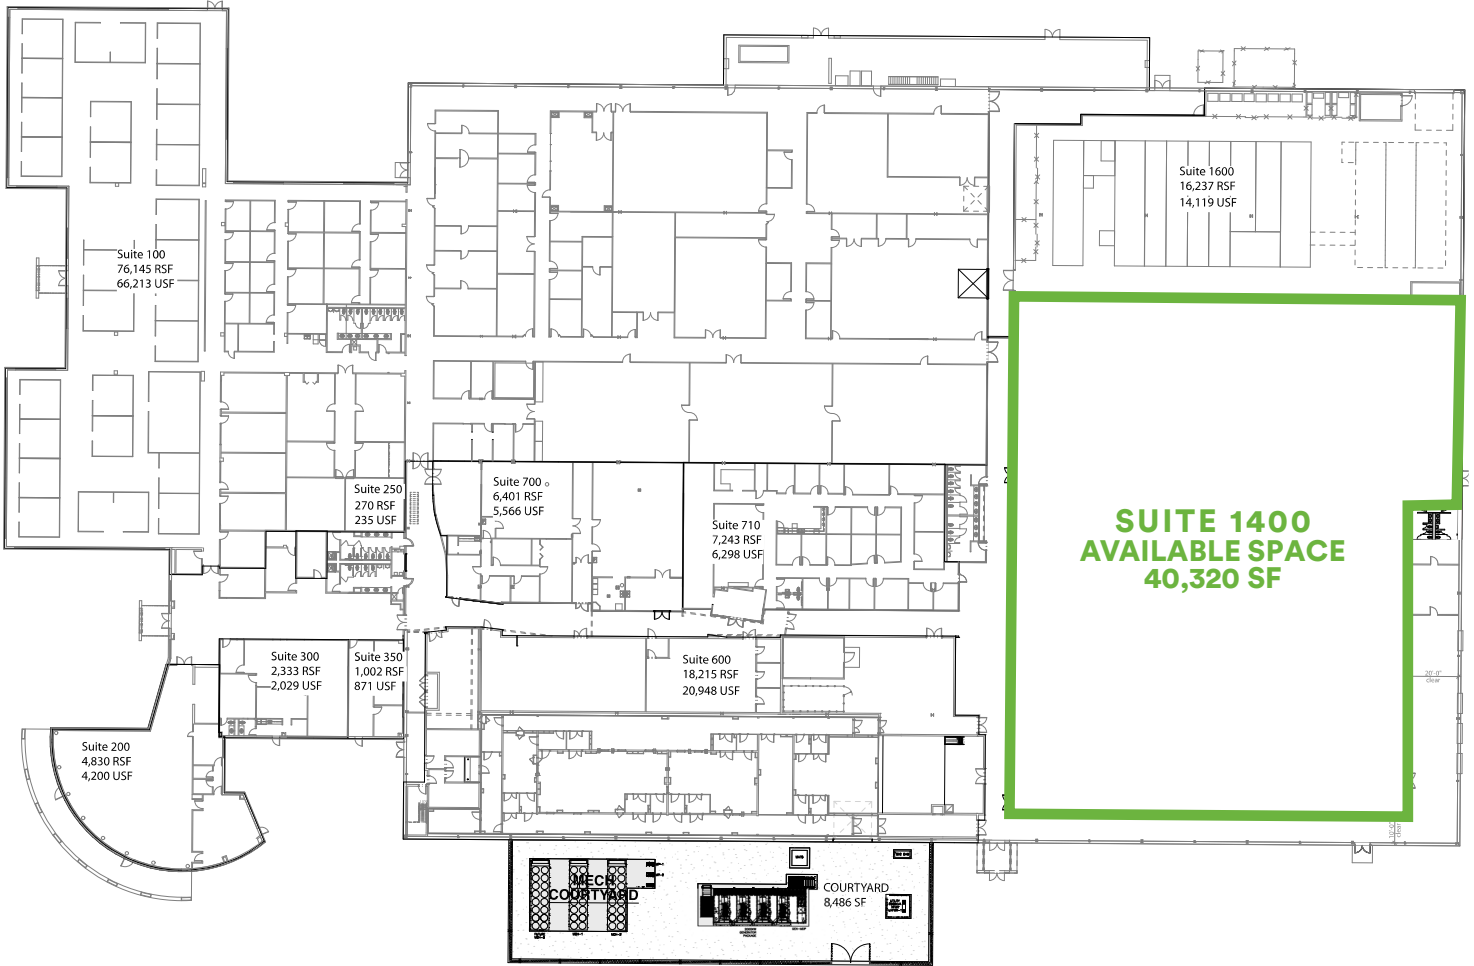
Suite 100
76,145 RSF
66,213 USF

Suite 1600
16,237 RSF
14,119 USF

Suite 250
270 RSF
235 USF

Suite 700
6,401 RSF
5,566 USF

Suite 710
7,243 RSF
6,298 USF

SUITE 1400
AVAILABLE SPACE
40,320 SF

Suite 300
2,333 RSF
2,029 USF

Suite 350
1,002 RSF
871 USF

Suite 600
18,215 RSF
20,948 USF

Suite 200
4,830 RSF
4,200 USF

MECH
COURTYARD

COURTYARD
8,486 SF